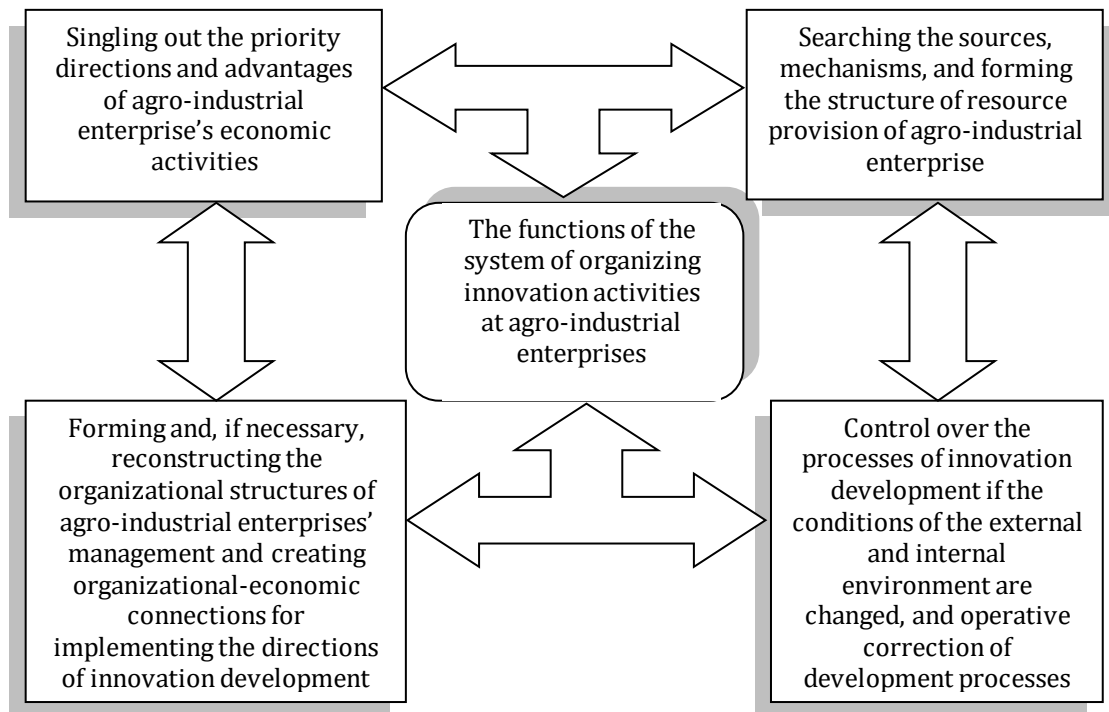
Singling out the priority directions and advantages of agro-industrial enterprise's economic activities

Searching the sources, mechanisms, and forming the structure of resource provision of agro-industrial enterprise

The functions of the system of organizing innovation activities at agro-industrial enterprises

Forming and, if necessary, reconstructing the organizational structures of agro-industrial enterprises' management and creating organizational-economic connections for implementing the directions of innovation development

Control over the processes of innovation development if the conditions of the external and internal environment are changed, and operative correction of development processes